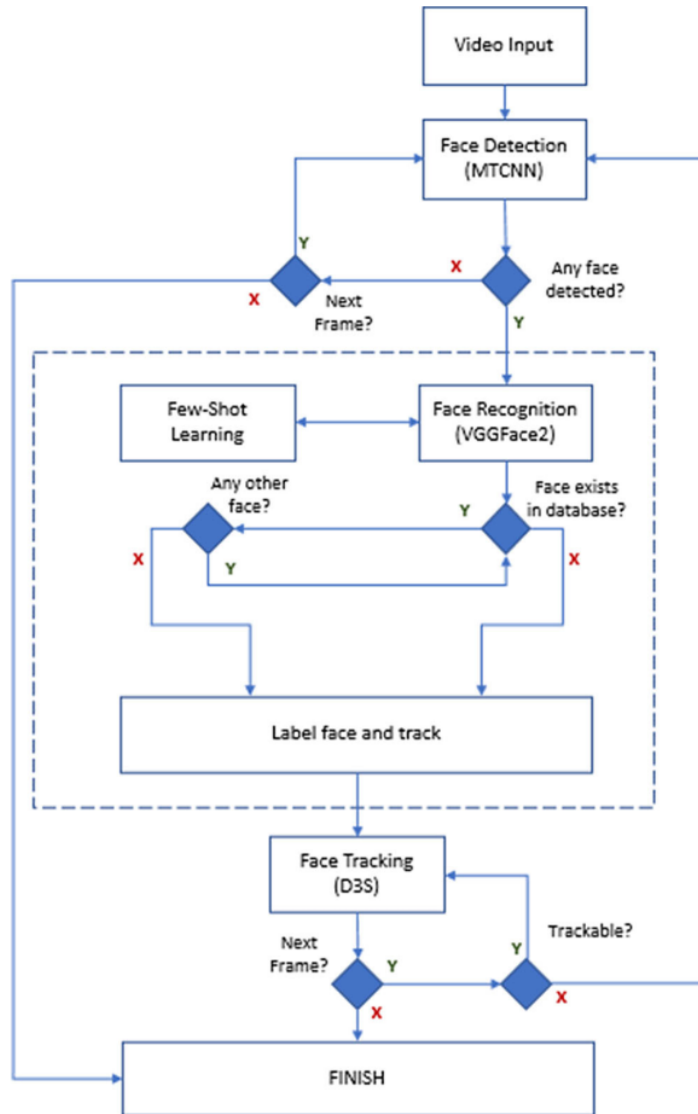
Video Input

Face Detection (MTCNN)

Y

X

X

Any face detected?

Next Frame?

Y

Few-Shot Learning

Face Recognition (VGGFace2)

Any other face?

Face exists in database?

Y

X

Y

X

Label face and track

Face Tracking (D3S)

Next Frame?

Y

Y

Trackable?

X

X

FINISH